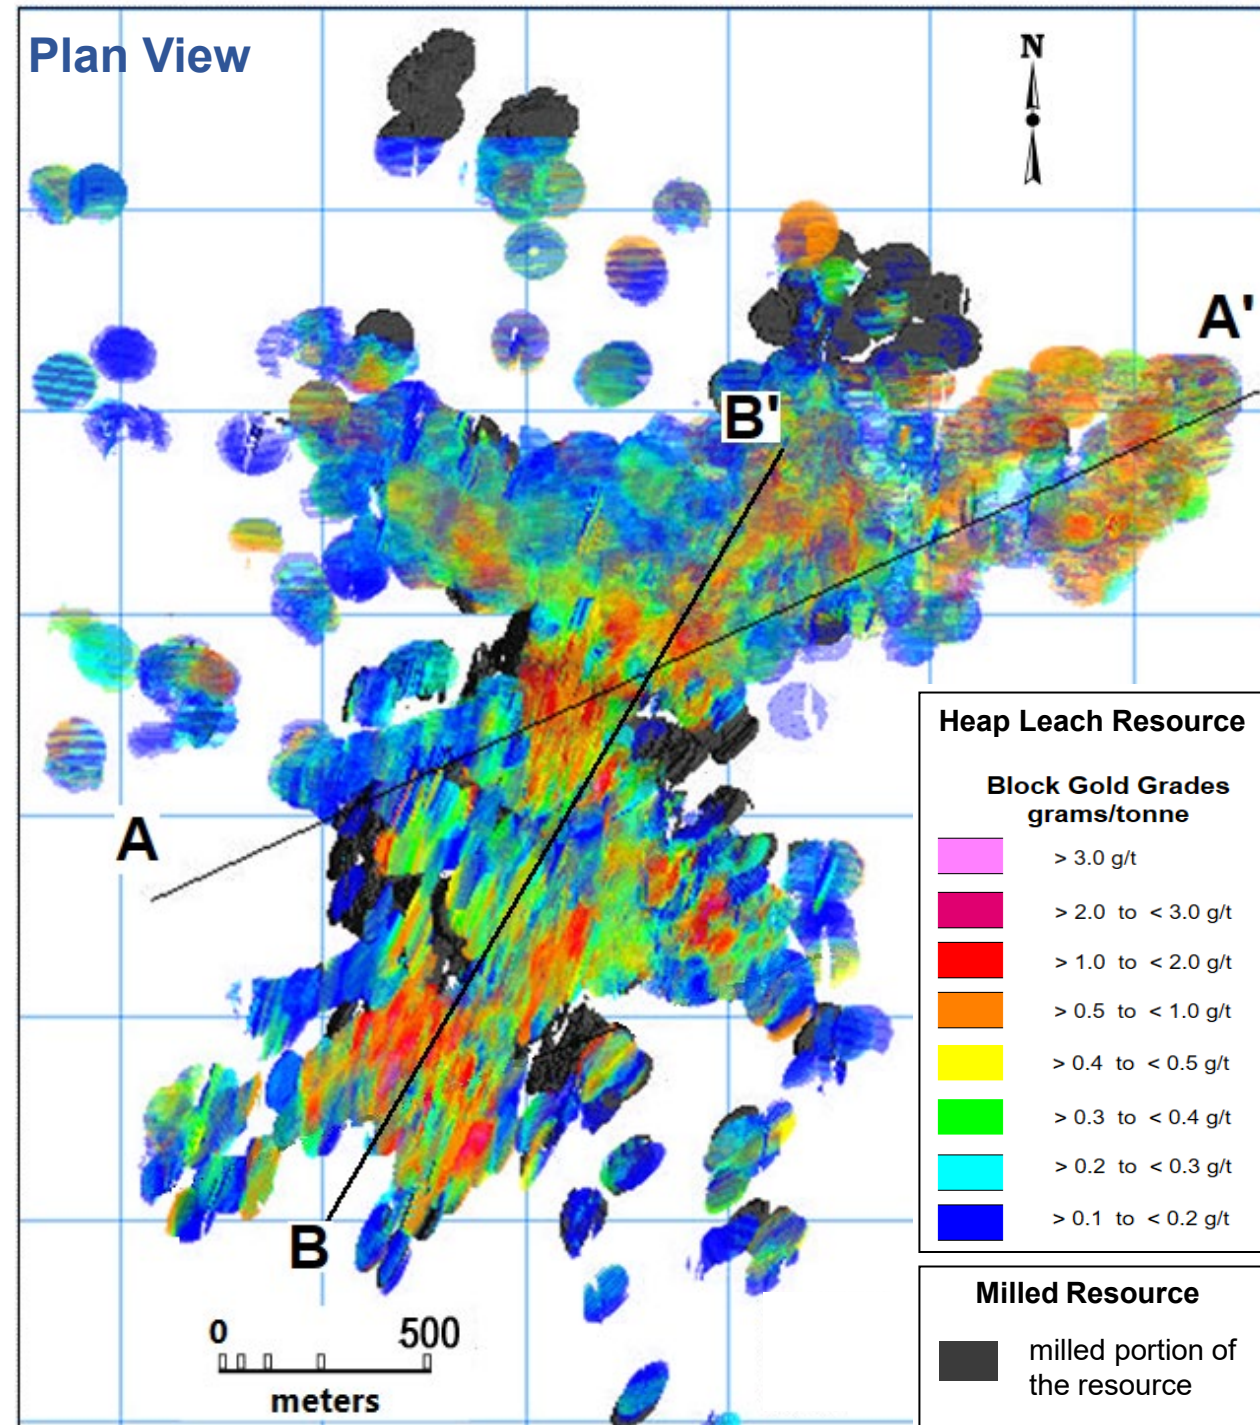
Plan View

N

A'

B'

A

B

0 500
meters

Heap Leach Resource

Block Gold Grades
grams/tonne

> 3.0 g/t
> 2.0 to < 3.0 g/t
> 1.0 to < 2.0 g/t
> 0.5 to < 1.0 g/t
> 0.4 to < 0.5 g/t
> 0.3 to < 0.4 g/t
> 0.2 to < 0.3 g/t
> 0.1 to < 0.2 g/t

Milled Resource

milled portion of the resource